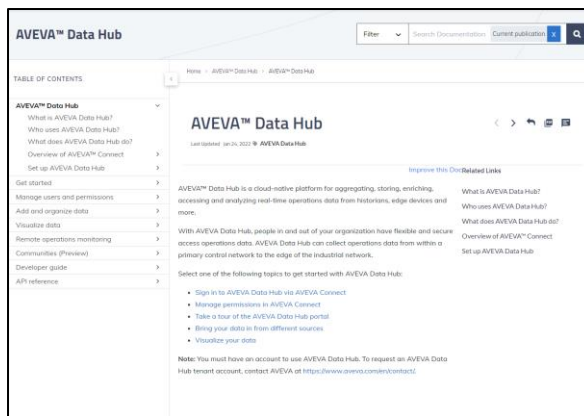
AVEVA™ Data Hub

Filter

Search Documentation

Current publication

X

TABLE OF CONTENTS

AVEVA™ Data Hub
What is AVEVA Data Hub?
Who uses AVEVA Data Hub?
What does AVEVA Data Hub do?
Overview of AVEVA™ Connect
Set up AVEVA Data Hub
Get started
Manage users and permissions
Add and organize data
Visualize data
Remote operations monitoring
Communities (Preview)
Developer guide
API reference

Home > AVEVA™ Data Hub > AVEVA™ Data Hub

AVEVA™ Data Hub

Last Updated: Jan 24, 2022 AVEVA Data Hub

Improve this Doc

Related Links

What is AVEVA Data Hub?
Who uses AVEVA Data Hub?
What does AVEVA Data Hub do?
Overview of AVEVA™ Connect
Set up AVEVA Data Hub

AVEVA™ Data Hub is a cloud-native platform for aggregating, storing, enriching, accessing and analyzing real-time operations data from historians, edge devices and more.

With AVEVA Data Hub, people in and out of your organization have flexible and secure access operations data. AVEVA Data Hub can collect operations data from within a primary control network to the edge of the industrial network.

Select one of the following topics to get started with AVEVA Data Hub:

- Sign in to AVEVA Data Hub via AVEVA Connect
- Manage permissions in AVEVA Connect
- Take a tour of the AVEVA Data Hub portal
- Bring your data in from different sources
- Visualize your data

Note: You must have an account to use AVEVA Data Hub. To request an AVEVA Data Hub tenant account, contact AVEVA at https://www.aveva.com/en/contact/.